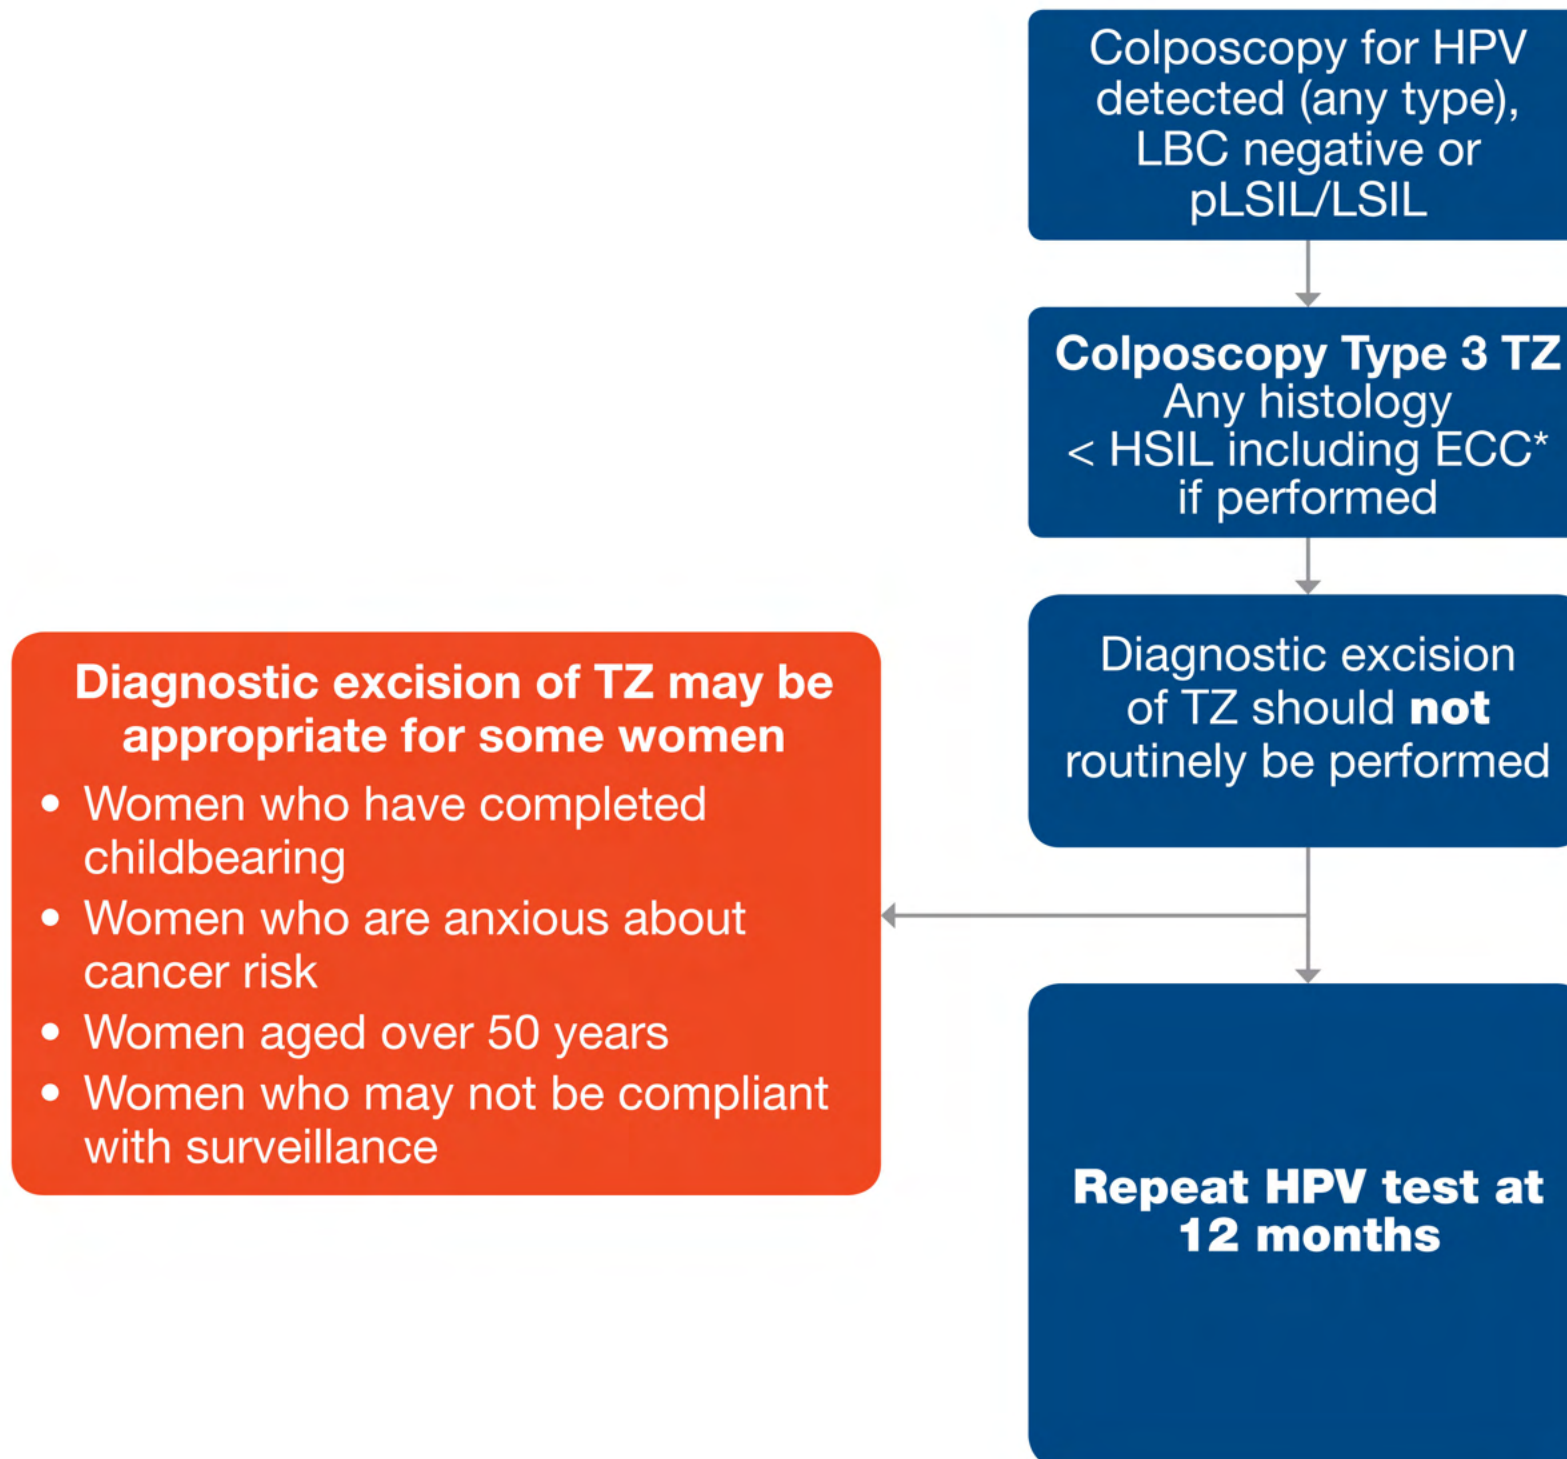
Colposcopy for HPV detected (any type), LBC negative or pLSIL/LSIL

Colposcopy Type 3 TZ
Any histology < HSIL including ECC* if performed

Diagnostic excision of TZ should not routinely be performed

Diagnostic excision of TZ may be appropriate for some women

- Women who have completed childbearing
- Women who are anxious about cancer risk
- Women aged over 50 years
- Women who may not be compliant with surveillance

Repeat HPV test at 12 months